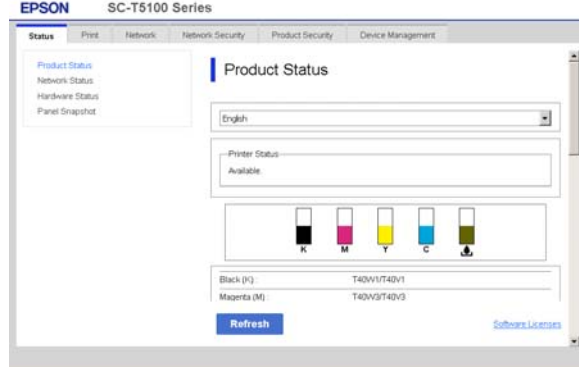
EPSON SC-T5100 Series

Status | Print | Network | Network Security | Product Security | Device Management

Product Status
Network Status
Hardware Status
Panel Snapshot

Product Status

English

Printer Status
Available.

K M Y C

| Black (K) : | T40W1/T40V1 |
|---|---|
| Magenta (M) : | T40W3/T40V3 |

Refresh

Software Licenses